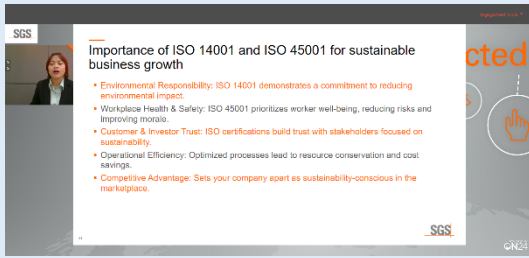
SGS

Importance of ISO 14001 and ISO 45001 for sustainable business growth

- Environmental Responsibility: ISO 14001 demonstrates a commitment to reducing environmental impact.
- Workplace Health & Safety: ISO 45001 prioritizes worker well-being, reducing risks and improving morale.
- Customer & Investor Trust: ISO certifications build trust with stakeholders focused on sustainability.
- Operational Efficiency: Optimized processes lead to resource conservation and cost savings.
- Competitive Advantage: Sets your company apart as sustainability-conscious in the marketplace.

SGS

cted

ON24